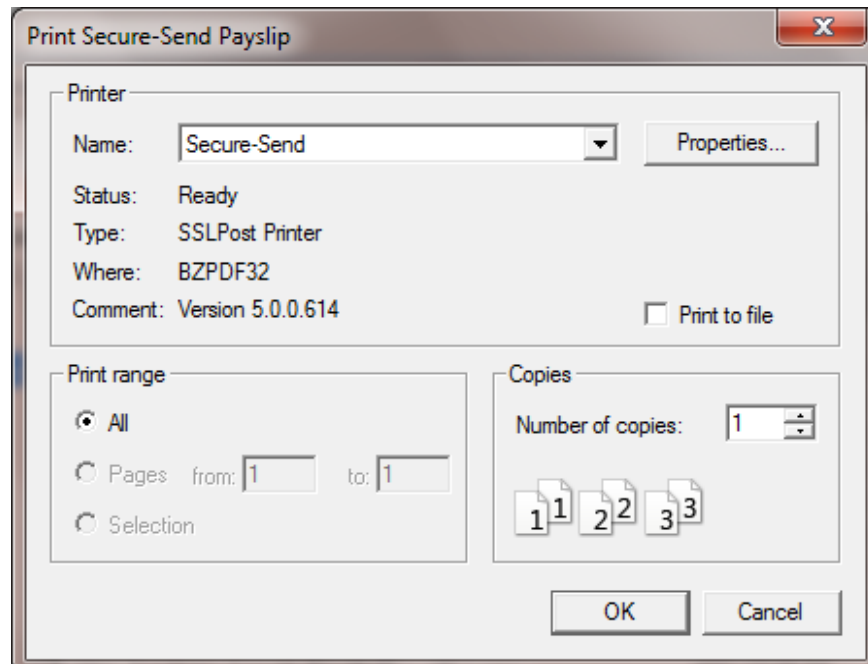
Print Secure-Send Payslip

Printer

Name: Secure-Send

Properties...

Status: Ready

Type: SSLPost Printer

Where: BZPDF32

Comment: Version 5.0.0.614

Print to file

Print range

All

Pages from: 1 to: 1

Selection

Copies

Number of copies: 1

1 1 2 2 3 3

OK

Cancel